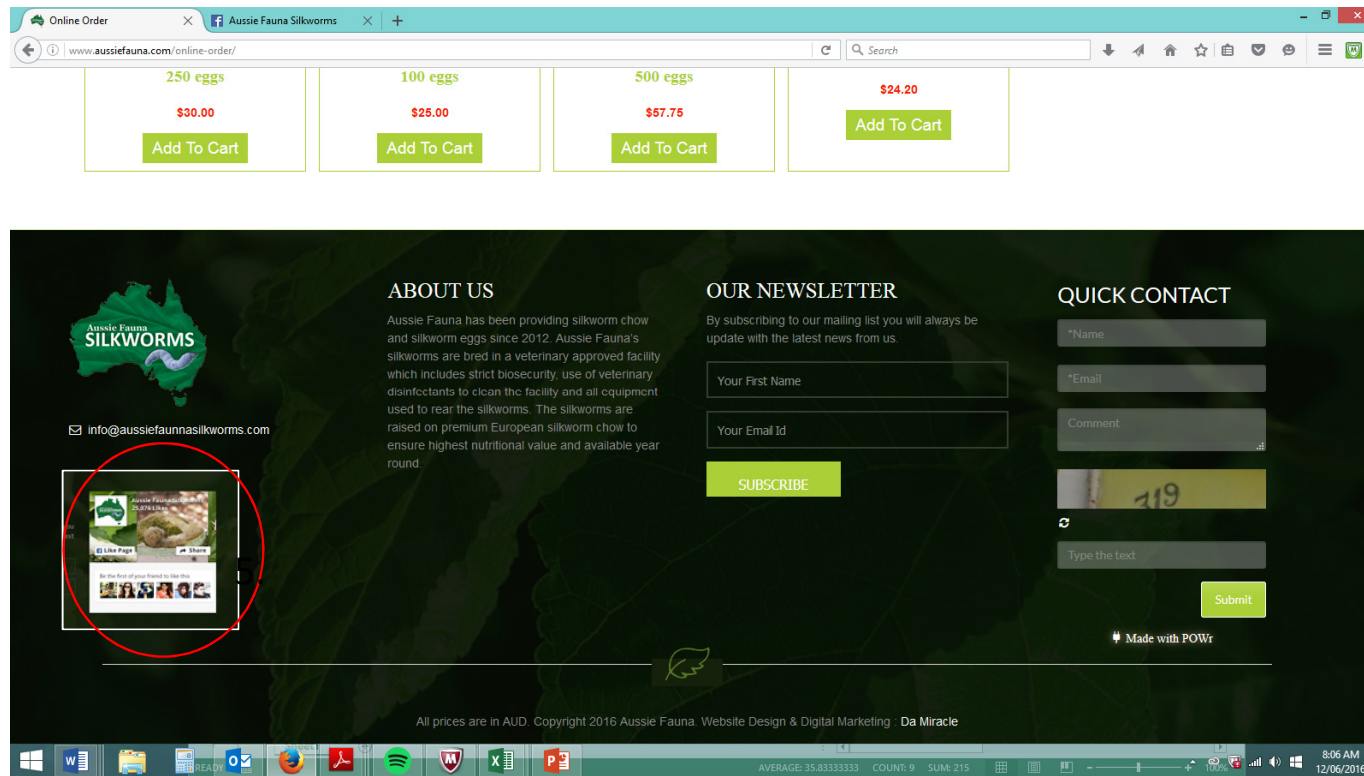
Online Order
Aussie Fauna Silkworms
www.aussiefauna.com/online-order/
Search

250 eggs
$30.00
Add To Cart

100 eggs
$25.00
Add To Cart

500 eggs
$57.75
Add To Cart

$24.20
Add To Cart

Aussie Fauna SILKWORMS

info@aussiefaunnasilkworms.com

Aussie Fauna Silkworms
25,374 Likes
Like Page
Share
Be the first of your friend to like this

ABOUT US
Aussie Fauna has been providing silkworm chow and silkworm eggs since 2012. Aussie Fauna's silkworms are bred in a veterinary approved facility which includes strict biosecurity, use of veterinary disinfectants to clean the facility and all equipment used to rear the silkworms. The silkworms are raised on premium European silkworm chow to ensure highest nutritional value and available year round.

OUR NEWSLETTER
By subscribing to our mailing list you will always be update with the latest news from us.
Your First Name
Your Email Id
SUBSCRIBE

QUICK CONTACT
*Name
*Email
Comment
319
Type the text
Submit
Made with POWr

All prices are in AUD. Copyright 2016 Aussie Fauna. Website Design & Digital Marketing : Da Miracle

READY
AVERAGE: 35.83333333 COUNT: 9 SUM: 215
100%
8:06 AM
12/06/2016